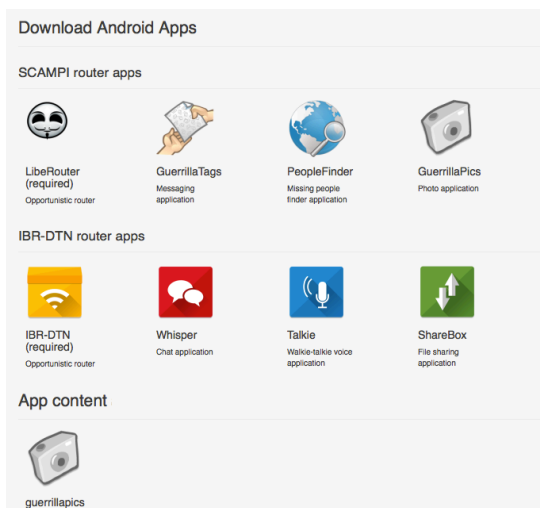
Download Android Apps

SCAMPI router apps

LibeRouter (required)
Opportunistic router

GuerrillaTags
Messaging application

PeopleFinder
Missing people finder application

GuerrillaPics
Photo application

IBR-DTN router apps

IBR-DTN (required)
Opportunistic router

Whisper
Chat application

Talkie
Walkie-talkie voice application

ShareBox
File sharing application

App content

guerrillapics